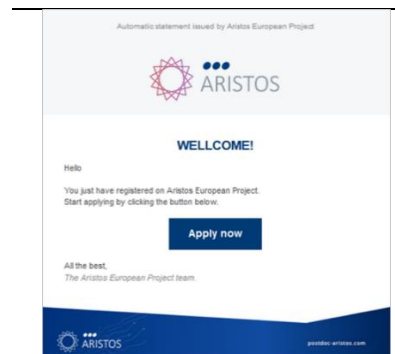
Automatic statement issued by Aristos European Project

ARISTOS

WELLCOME!

Hello

You just have registered on Aristos European Project.
Start applying by clicking the button below.

Apply now

All the best,
The Aristos European Project team.

ARISTOS

postdoc-aristos.com